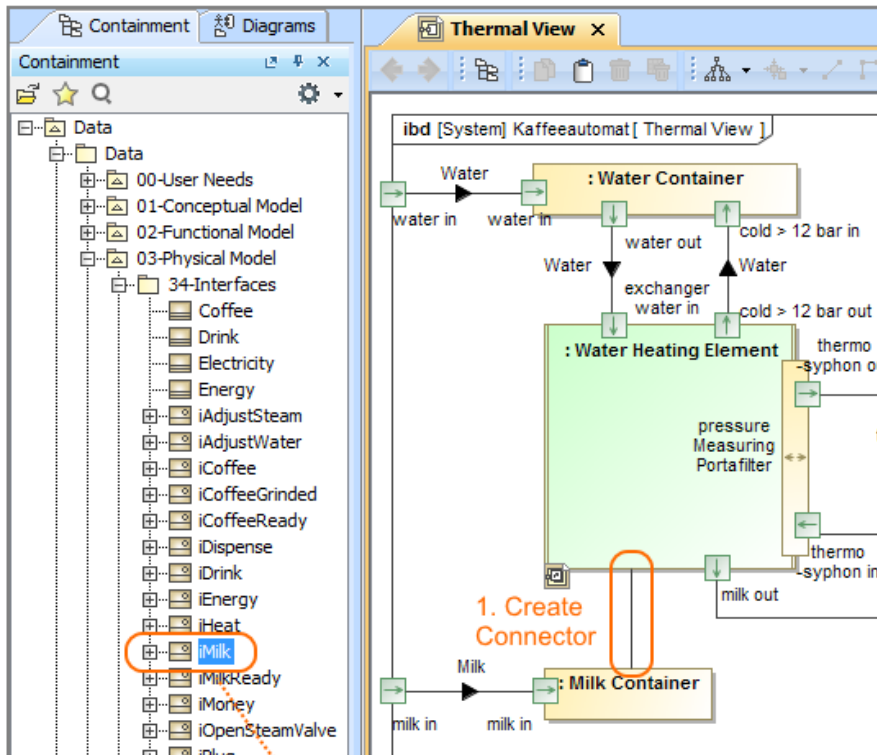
Containment | Diagrams

Containment

Data
Data
00-User Needs
01-Conceptual Model
02-Functional Model
03-Physical Model
34-Interfaces
Coffee
Drink
Electricity
Energy
iAdjustSteam
iAdjustWater
iCoffee
iCoffeeGrinded
iCoffeeReady
iDispense
iDrink
iEnergy
iHeat
iMilk
iMilkReady
iMoney
iOpenSteamValve

Thermal View ×

ibd [System] Kaffeeautomat [ Thermal View ]

Water
water in
water in
: Water Container
water out
cold > 12 bar in
Water
Water
exchanger water in
cold > 12 bar out
: Water Heating Element
thermo -syphon o
pressure Measuring Portafilter
thermo -syphon in
milk out
1. Create Connector
Milk
: Milk Container
milk in
milk in